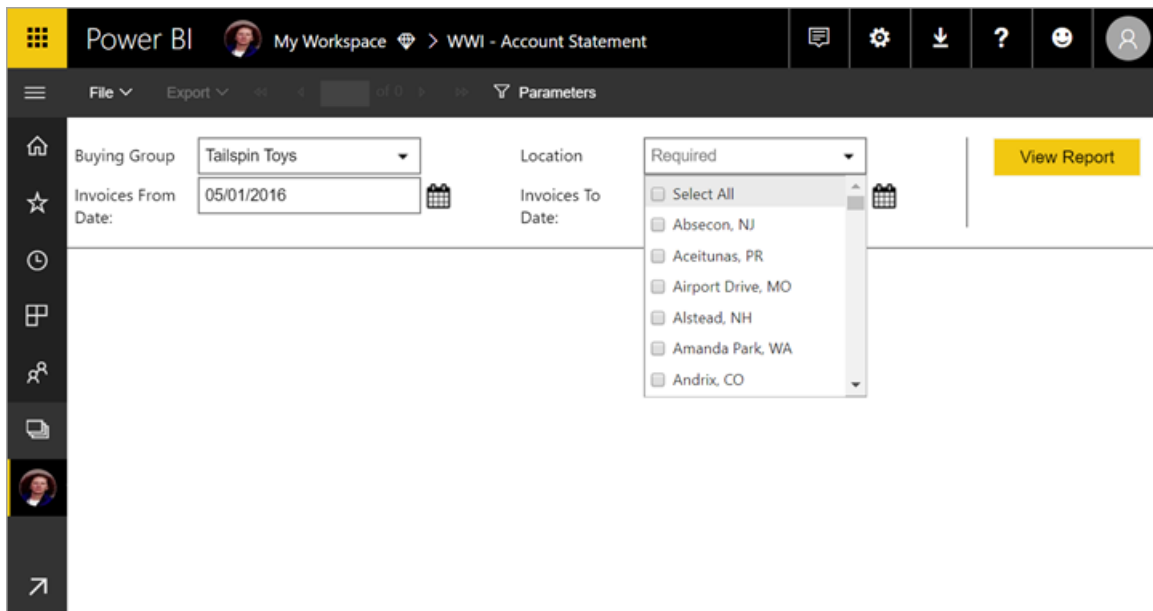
Power BI My Workspace > WWI - Account Statement

File Export of 0 Parameters

Buying Group Tailspin Toys

Invoices From Date: 05/01/2016

Location Required

Invoices To Date:

Select All
Absecon, NJ
Aceitunas, PR
Airport Drive, MO
Alstead, NH
Amanda Park, WA
Andrix, CO

View Report